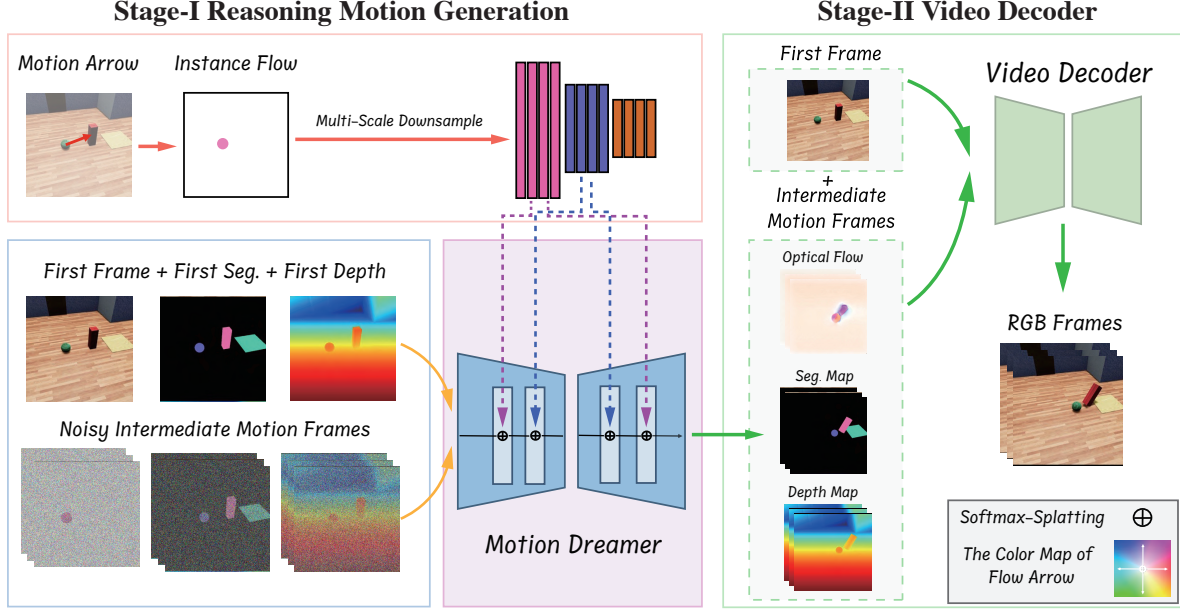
Stage-I Reasoning Motion Generation

Stage-II Video Decoder

Motion Arrow

Instance Flow

Multi-Scale Downsample

First Frame + First Seg. + First Depth

Noisy Intermediate Motion Frames

Motion Dreamer

First Frame

+

Intermediate Motion Frames

Optical Flow

Seg. Map

Depth Map

Video Decoder

RGB Frames

Softmax-Splatting $\oplus$

The Color Map of Flow Arrow